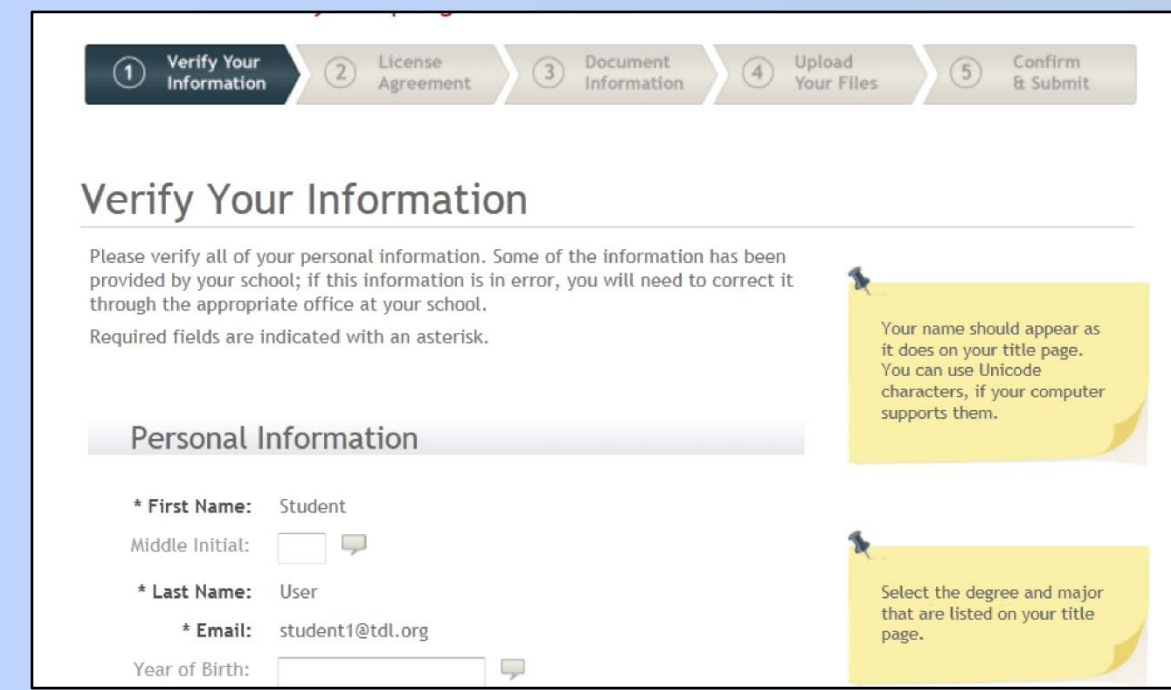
1 Verify Your Information
2 License Agreement
3 Document Information
4 Upload Your Files
5 Confirm & Submit

Verify Your Information

Please verify all of your personal information. Some of the information has been provided by your school; if this information is in error, you will need to correct it through the appropriate office at your school.

Required fields are indicated with an asterisk.

Your name should appear as it does on your title page. You can use Unicode characters, if your computer supports them.

Personal Information

* First Name: Student

Middle Initial:

* Last Name: User

* Email: student1@tdl.org

Year of Birth:

Select the degree and major that are listed on your title page.